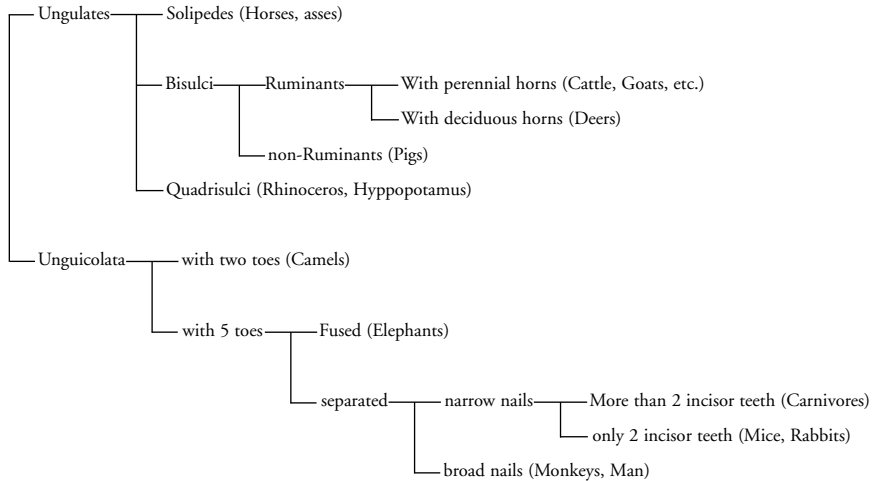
Ungulates
Solipedes (Horses, asses)
Bisulci
Ruminants
With perennial horns (Cattle, Goats, etc.)
With deciduous horns (Deers)
non-Ruminants (Pigs)
Quadrisulci (Rhinoceros, Hyppopotamus)
Unguicolata
with two toes (Camels)
with 5 toes
Fused (Elephants)
separated
narrow nails
More than 2 incisor teeth (Carnivores)
only 2 incisor teeth (Mice, Rabbits)
broad nails (Monkeys, Man)